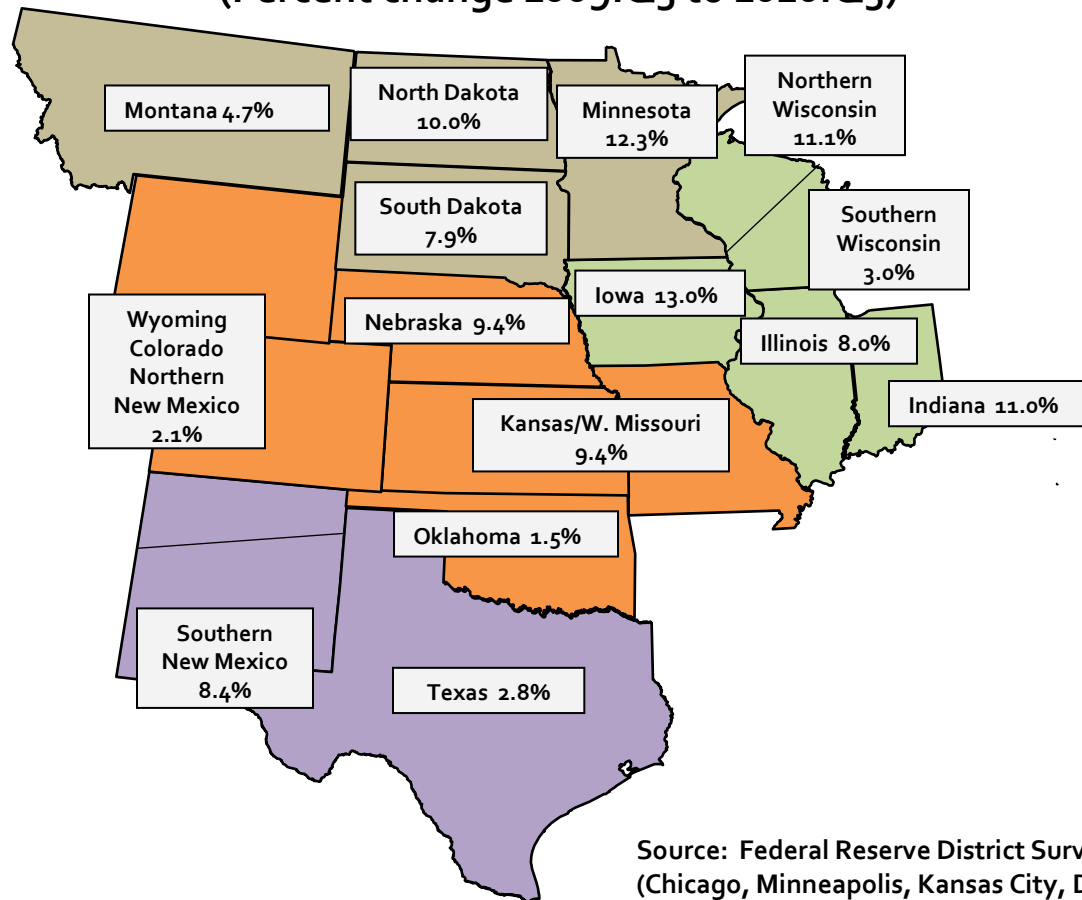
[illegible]

Montana 4.7%

North Dakota 10.0%

Minnesota 12.3%

Northern Wisconsin 11.1%

South Dakota 7.9%

Southern Wisconsin 3.0%

Iowa 13.0%

Nebraska 9.4%

Illinois 8.0%

Wyoming Colorado Northern New Mexico 2.1%

Indiana 11.0%

Kansas/W. Missouri 9.4%

Oklahoma 1.5%

Southern New Mexico 8.4%

Texas 2.8%

Source: Federal Reserve District Surv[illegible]
(Chicago, Minneapolis, Kansas City, D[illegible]